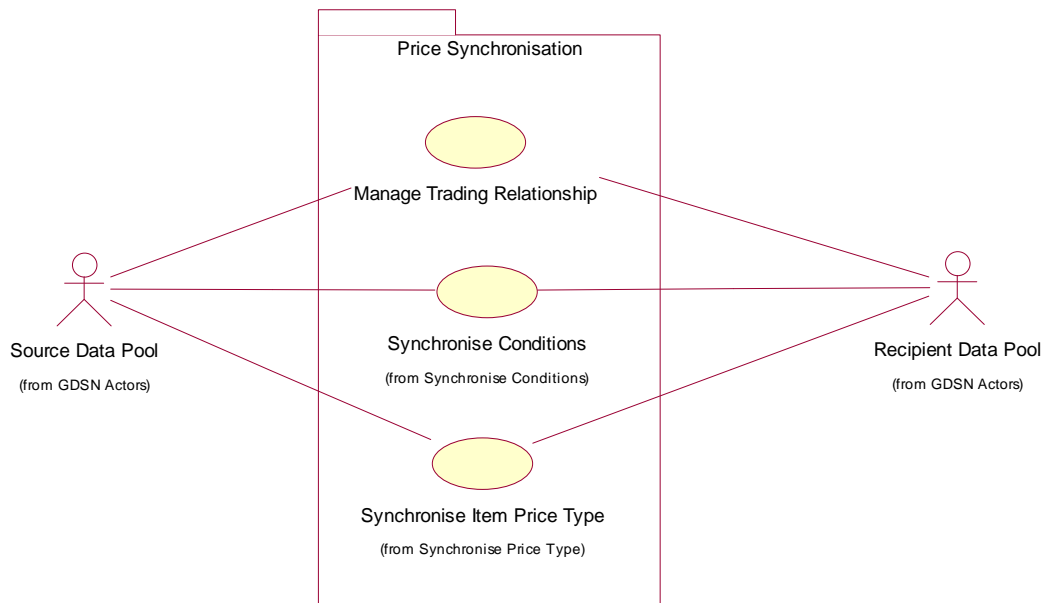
Price Synchronisation

Manage Trading Relationship

Source Data Pool
(from GDSN Actors)

Synchronise Conditions
(from Synchronise Conditions)

Recipient Data Pool
(from GDSN Actors)

Synchronise Item Price Type
(from Synchronise Price Type)